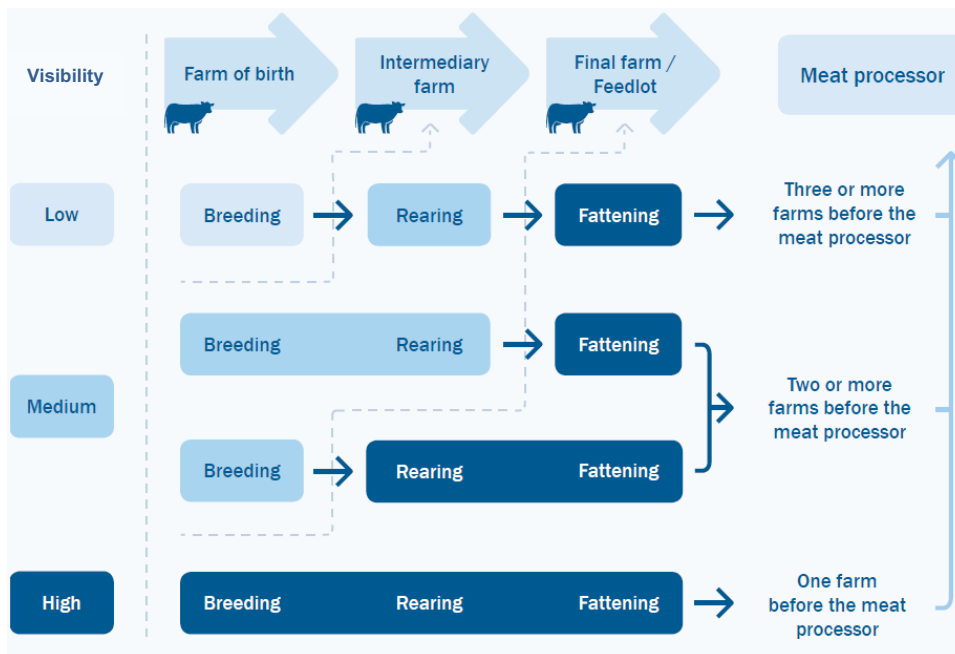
Visibility

Farm of birth

Intermediary farm

Final farm / Feedlot

Meat processor

Low

Breeding

Rearing

Fattening

Three or more farms before the meat processor

Medium

Breeding

Rearing

Fattening

Breeding

Rearing

Fattening

Two or more farms before the meat processor

High

Breeding

Rearing

Fattening

One farm before the meat processor